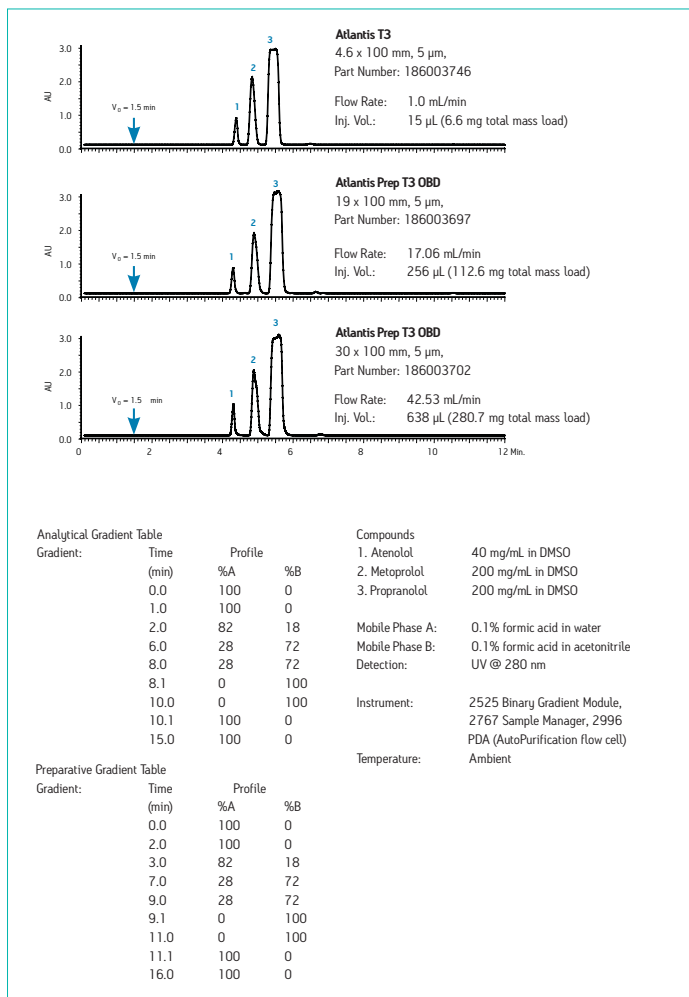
3.0
2.0
AU
1.0
0.0
$V_0$ = 1.5 min
1
2
3
**Atlantis T3**
4.6 x 100 mm, 5 µm,
Part Number: 186003746

Flow Rate: 1.0 mL/min
Inj. Vol.: 15 µL (6.6 mg total mass load)

3.0
2.0
AU
1.0
0.0
$V_0$ = 1.5 min
1
2
3
**Atlantis Prep T3 OBD**
19 x 100 mm, 5 µm,
Part Number: 186003697

Flow Rate: 17.06 mL/min
Inj. Vol.: 256 µL (112.6 mg total mass load)

3.0
2.0
AU
1.0
0.0
$V_0$ = 1.5 min
1
2
3
**Atlantis Prep T3 OBD**
30 x 100 mm, 5 µm,
Part Number: 186003702

Flow Rate: 42.53 mL/min
Inj. Vol.: 638 µL (280.7 mg total mass load)

0 2 4 6 8 10 12 Min.

Analytical Gradient Table

| Gradient: | Time (min) | Profile %A | %B |
|---|---|---|---|
| | 0.0 | 100 | 0 |
| | 1.0 | 100 | 0 |
| | 2.0 | 82 | 18 |
| | 6.0 | 28 | 72 |
| | 8.0 | 28 | 72 |
| | 8.1 | 0 | 100 |
| | 10.0 | 0 | 100 |
| | 10.1 | 100 | 0 |
| | 15.0 | 100 | 0 |

Preparative Gradient Table

| Gradient: | Time (min) | Profile %A | %B |
|---|---|---|---|
| | 0.0 | 100 | 0 |
| | 2.0 | 100 | 0 |
| | 3.0 | 82 | 18 |
| | 7.0 | 28 | 72 |
| | 9.0 | 28 | 72 |
| | 9.1 | 0 | 100 |
| | 11.0 | 0 | 100 |
| | 11.1 | 100 | 0 |
| | 16.0 | 100 | 0 |

Compounds
1. Atenolol 40 mg/mL in DMSO
2. Metoprolol 200 mg/mL in DMSO
3. Propranolol 200 mg/mL in DMSO

Mobile Phase A: 0.1% formic acid in water
Mobile Phase B: 0.1% formic acid in acetonitrile
Detection: UV @ 280 nm

Instrument: 2525 Binary Gradient Module, 2767 Sample Manager, 2996 PDA (AutoPurification flow cell)
Temperature: Ambient